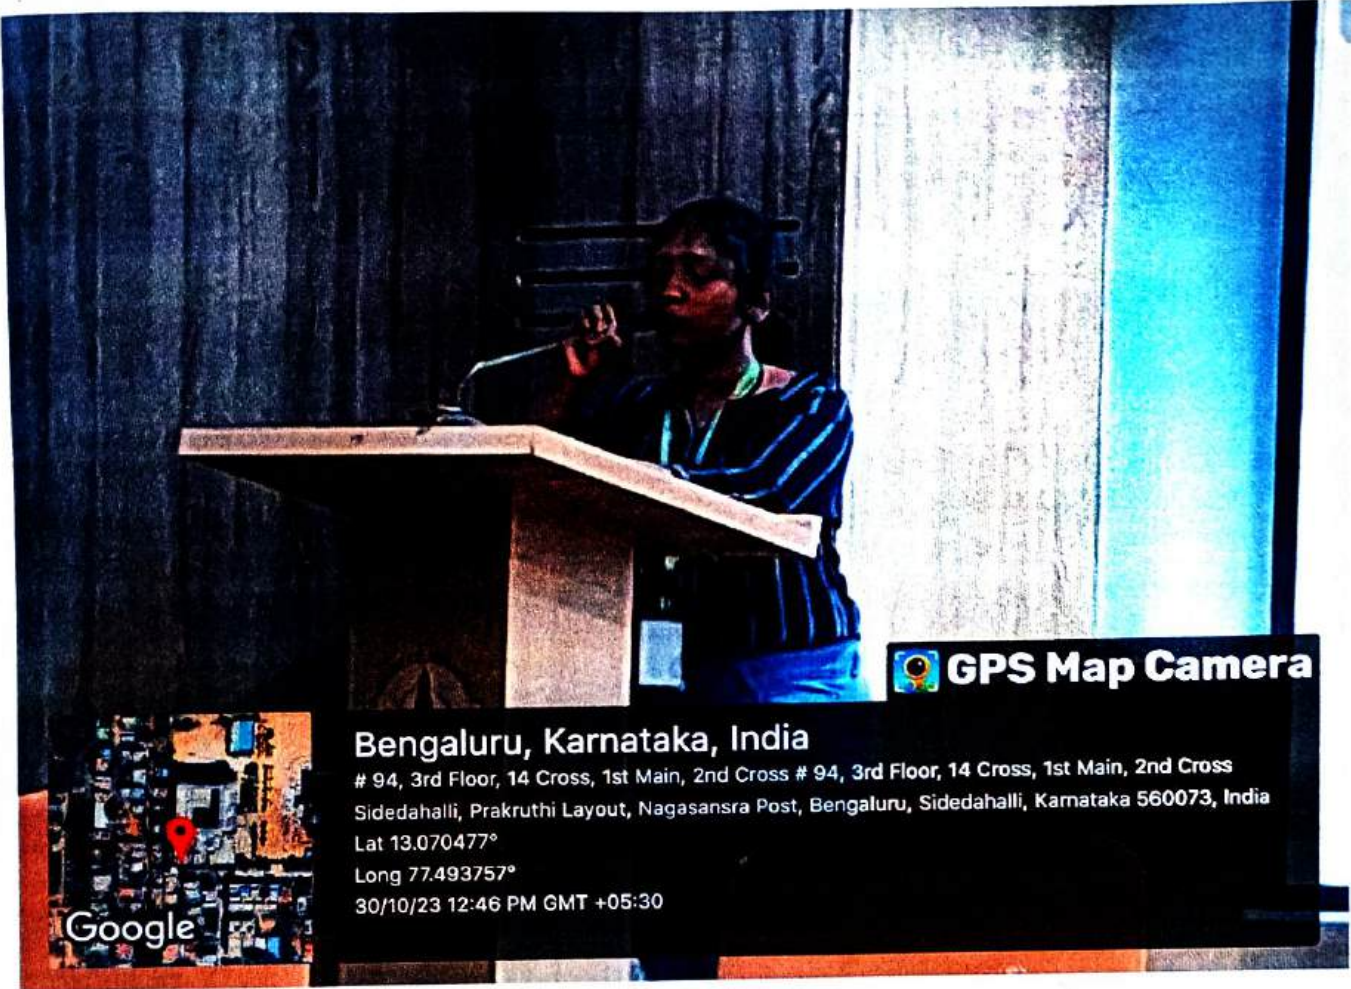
GPS Map Camera

Google

Bengaluru, Karnataka, India

# 94, 3rd Floor, 14 Cross, 1st Main, 2nd Cross # 94, 3rd Floor, 14 Cross, 1st Main, 2nd Cross Sidedahalli, Prakruthi Layout, Nagasansra Post, Bengaluru, Sidedahalli, Karnataka 560073, India

Lat 13.070477°

Long 77.493757°

30/10/23 12:46 PM GMT +05:30